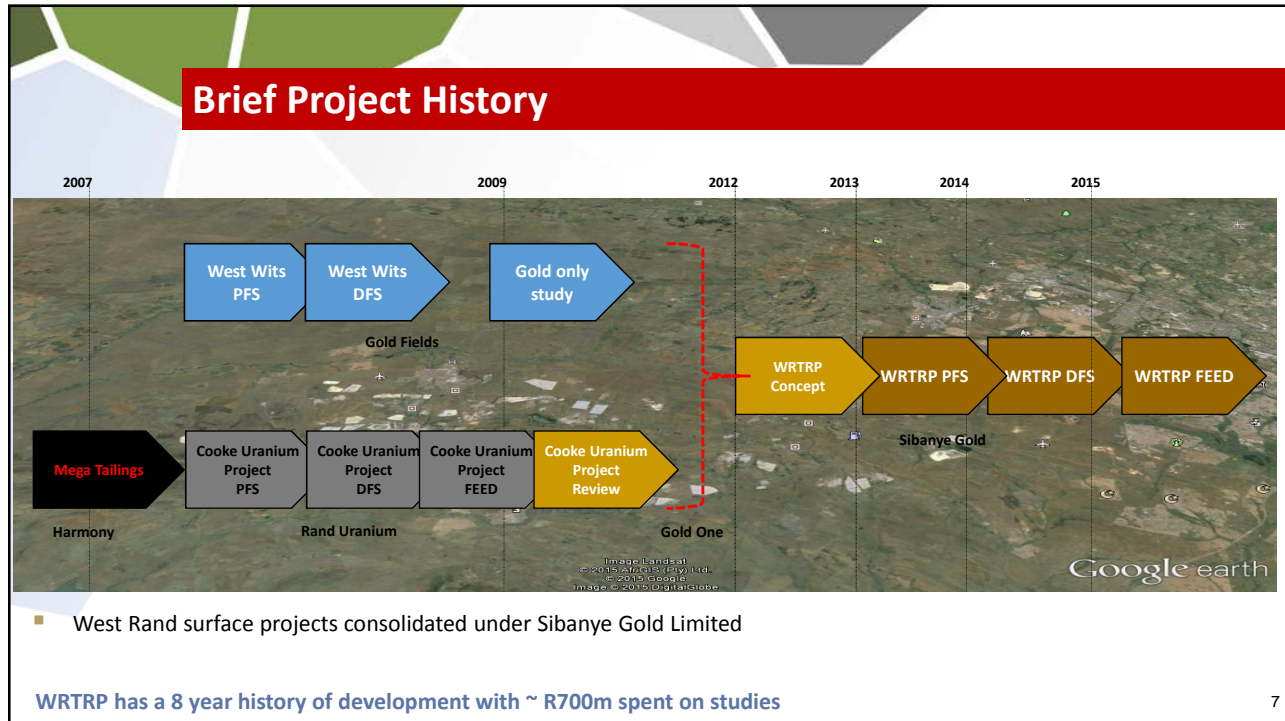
Brief Project History

2007

2009

2012

2013

2014

2015

West Wits PFS

West Wits DFS

Gold only study

Gold Fields

WRTRP Concept

WRTRP PFS

WRTRP DFS

WRTRP FEED

Sibanye Gold

Mega Tailings

Cooke Uranium Project PFS

Cooke Uranium Project DFS

Cooke Uranium Project FEED

Cooke Uranium Project Review

Harmony

Rand Uranium

Gold One

Image Landsat
© 2015 AfriGIS (Pty) Ltd.
© 2015 Google
Image © 2015 DigitalGlobe

Google earth

West Rand surface projects consolidated under Sibanye Gold Limited

WRTRP has a 8 year history of development with ~ R700m spent on studies

7